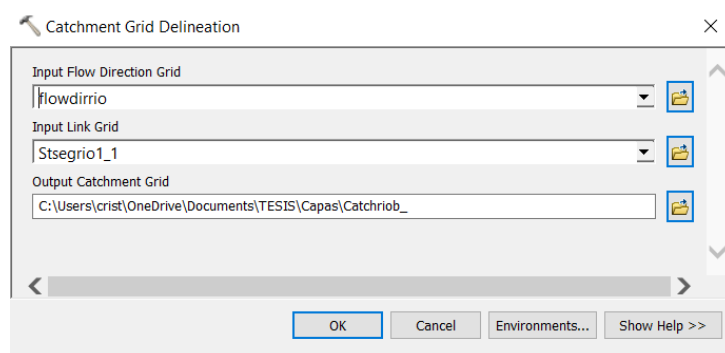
Catchment Grid Delineation

Input Flow Direction Grid
flowdirrio
Input Link Grid
Stsegrio1_1
Output Catchment Grid
C:\Users\crist\OneDrive\Documents\TESIS\Capas\Catchriob_

OK Cancel Environments... Show Help >>